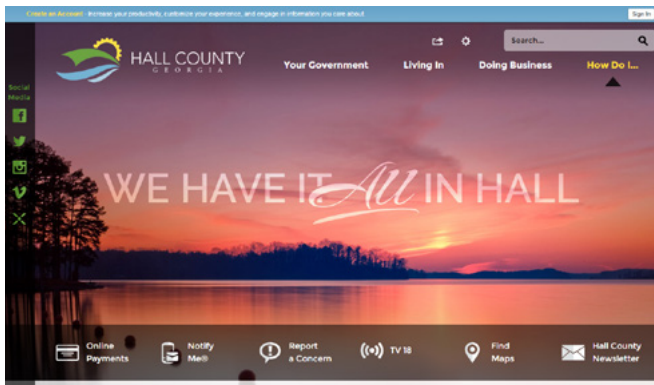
Create an Account - Increase your productivity, customize your experience, and engage in information you care about.

Sign In

HALL COUNTY
GEORGIA

Search...

Your Government
Living In
Doing Business
How Do I...

Social Media

WE HAVE IT All IN HALL

Online Payments
Notify Me®
Report a Concern
TV 18
Find Maps
Hall County Newsletter